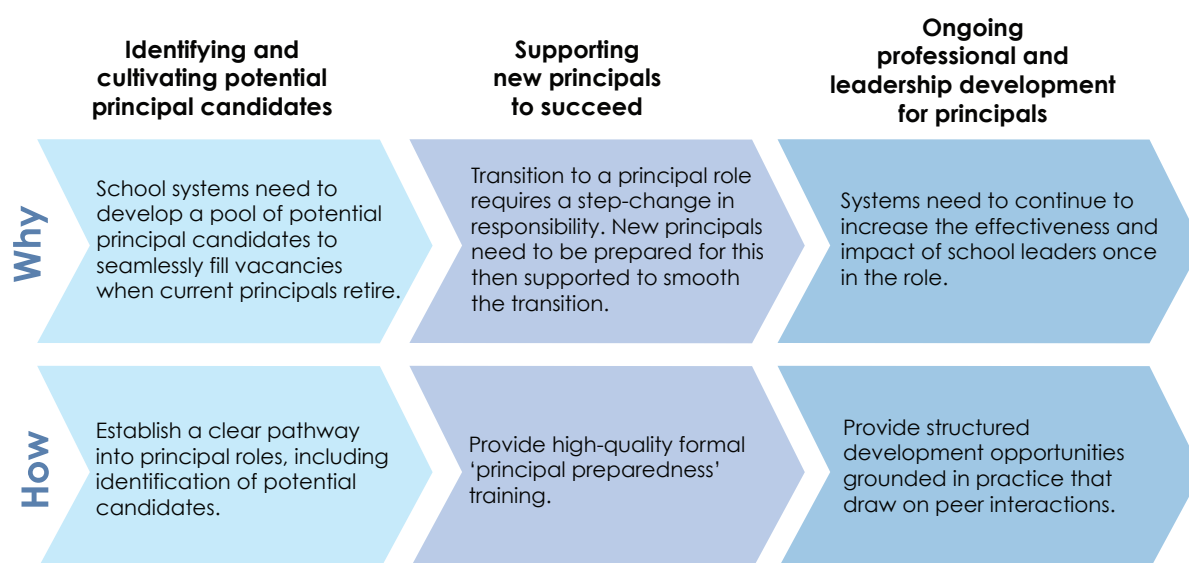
Identifying and cultivating potential principal candidates

Supporting new principals to succeed

Ongoing professional and leadership development for principals

Why

School systems need to develop a pool of potential principal candidates to seamlessly fill vacancies when current principals retire.

Transition to a principal role requires a step-change in responsibility. New principals need to be prepared for this then supported to smooth the transition.

Systems need to continue to increase the effectiveness and impact of school leaders once in the role.

How

Establish a clear pathway into principal roles, including identification of potential candidates.

Provide high-quality formal 'principal preparedness' training.

Provide structured development opportunities grounded in practice that draw on peer interactions.